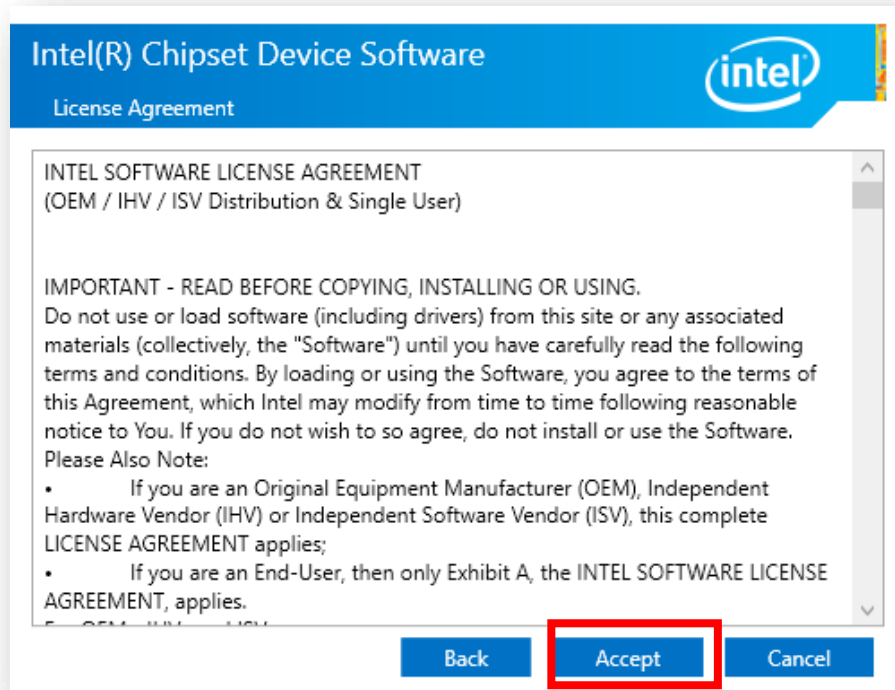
Intel(R) Chipset Device Software

License Agreement

intel

INTEL SOFTWARE LICENSE AGREEMENT
(OEM / IHV / ISV Distribution & Single User)

IMPORTANT - READ BEFORE COPYING, INSTALLING OR USING.
Do not use or load software (including drivers) from this site or any associated materials (collectively, the "Software") until you have carefully read the following terms and conditions. By loading or using the Software, you agree to the terms of this Agreement, which Intel may modify from time to time following reasonable notice to You. If you do not wish to so agree, do not install or use the Software.
Please Also Note:
• If you are an Original Equipment Manufacturer (OEM), Independent Hardware Vendor (IHV) or Independent Software Vendor (ISV), this complete LICENSE AGREEMENT applies;
• If you are an End-User, then only Exhibit A, the INTEL SOFTWARE LICENSE AGREEMENT, applies.
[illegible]

Back

Accept

Cancel